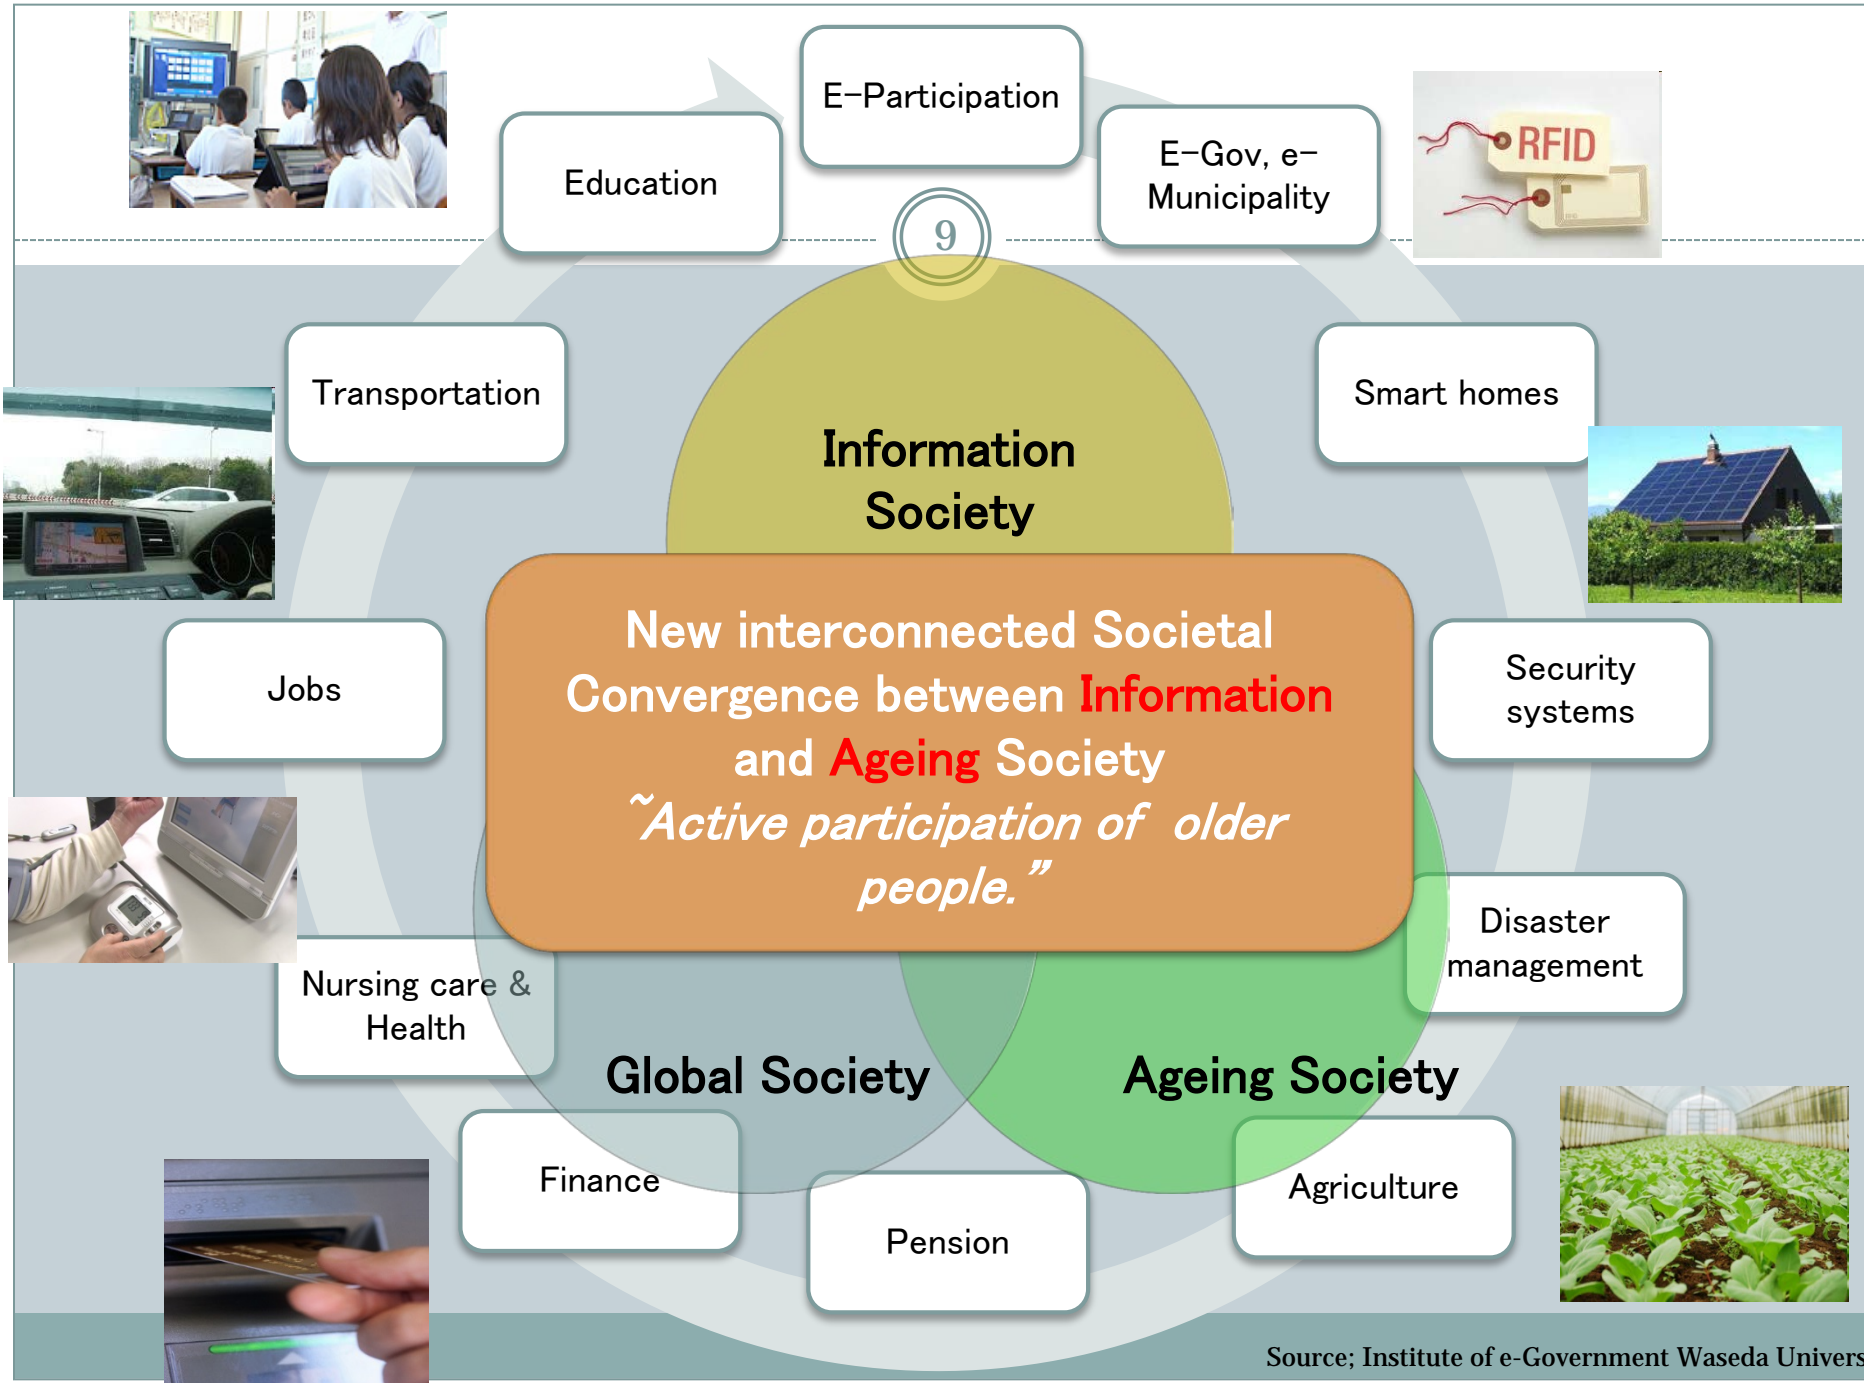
Education

E–Participation

E–Gov, e–Municipality

RFID

9

Transportation

Smart homes

Information Society

New interconnected Societal Convergence between Information and Ageing Society
"Active participation of older people."

Jobs

Security systems

Disaster management

Nursing care & Health

Global Society

Ageing Society

Finance

Pension

Agriculture

Source; Institute of e-Government Waseda Univers